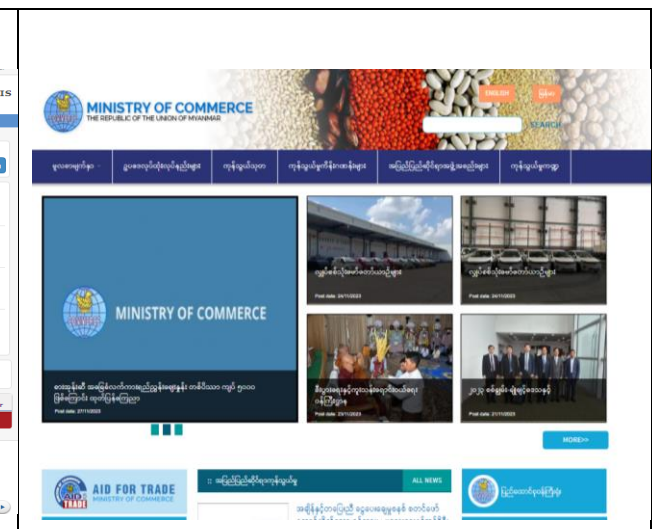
MINISTRY OF COMMERCE
THE REPUBLIC OF THE UNION OF MYANMAR

ENGLISH
မြန်မာ
SEARCH

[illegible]

MINISTRY OF COMMERCE

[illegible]
Post date: 27/11/2023

Post date: 24/11/2023
Post date: 24/11/2023
Post date: 21/11/2023
Post date: 21/11/2023

MORE>>

AID FOR TRADE
MINISTRY OF COMMERCE

ALL NEWS